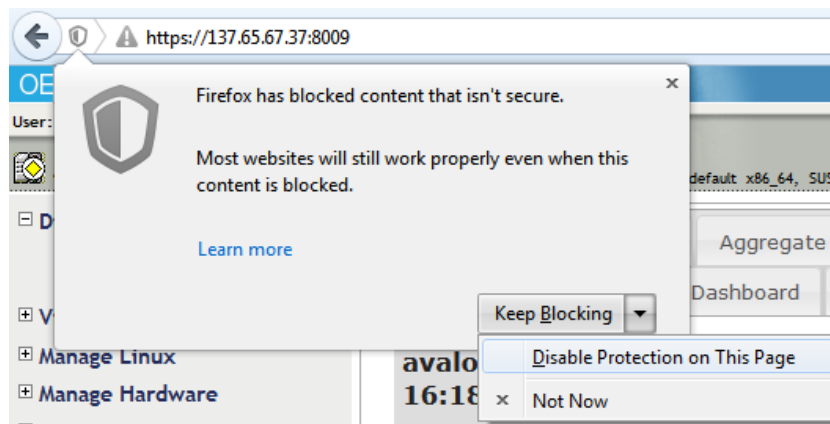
https://137.65.67.37:8009

OE

User:

Firefox has blocked content that isn't secure.

Most websites will still work properly even when this content is blocked.

Learn more

Keep Blocking

Disable Protection on This Page

Not Now

default x86_64, SUS

Aggregate

Dashboard

⊟ D

⊞ V

⊞ Manage Linux

⊞ Manage Hardware

avalo

16:18